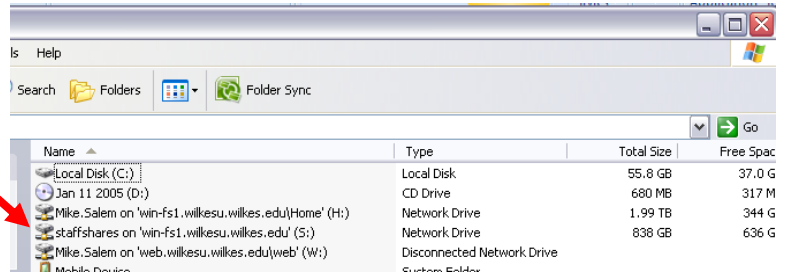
ls Help

Search Folders Folder Sync

Go

| Name | Type | Total Size | Free Spac |
|---|---|---|---|
| Local Disk (C:) | Local Disk | 55.8 GB | 37.0 G |
| Jan 11 2005 (D:) | CD Drive | 680 MB | 317 M |
| Mike.Salem on 'win-fs1.wilkesu.wilkes.edu\Home' (H:) | Network Drive | 1.99 TB | 344 G |
| staffshares on 'win-fs1.wilkesu.wilkes.edu' (S:) | Network Drive | 838 GB | 636 G |
| Mike.Salem on 'web.wilkesu.wilkes.edu\web' (W:) | Disconnected Network Drive | | |
| Mobile Device | System Folder | | |